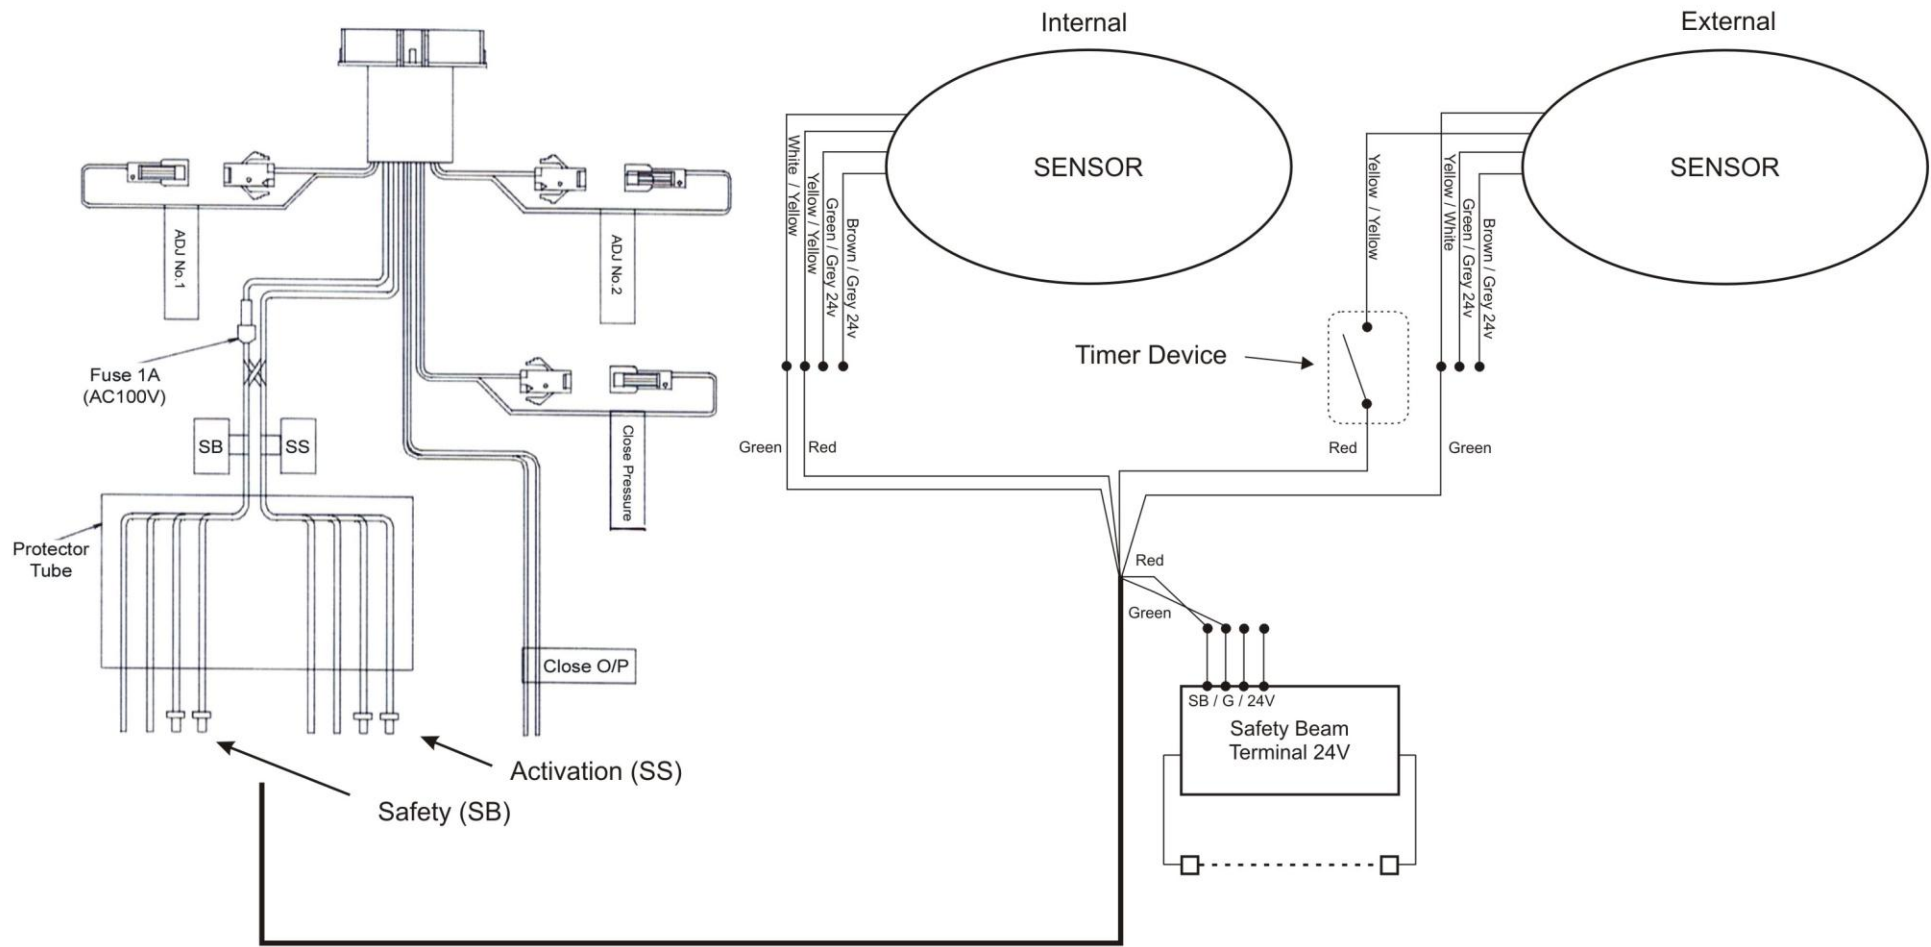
Internal

External

SENSOR

SENSOR

White / Yellow
Yellow / Yellow
Green / Grey 24v
Brown / Grey 24v

Yellow / Yellow

Yellow / White
Green / Grey 24v
Brown / Grey 24v

ADJ No.1

ADJ No.2

Fuse 1A
(AC100V)

Timer Device

SB

SS

Green

Red

Red

Green

Close Pressure

Protector Tube

Red

Green

Close O/P

SB / G / 24V

Safety Beam
Terminal 24V

Activation (SS)

Safety (SB)